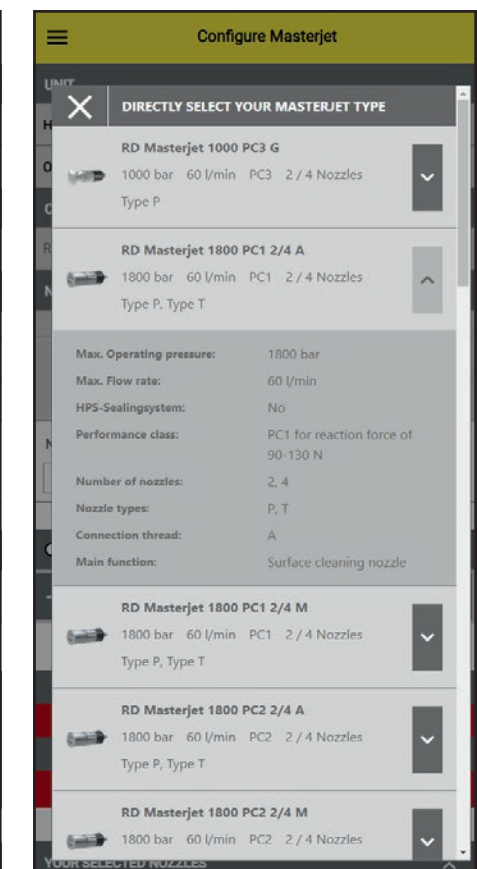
Configure Masterjet

UNIT

DIRECTLY SELECT YOUR MASTERJET TYPE

RD Masterjet 1000 PC3 G
1000 bar 60 l/min PC3 2 / 4 Nozzles
Type P

RD Masterjet 1800 PC1 2/4 A
1800 bar 60 l/min PC1 2 / 4 Nozzles
Type P, Type T

| | |
|---|---|
| Max. Operating pressure: | 1800 bar |
| Max. Flow rate: | 60 l/min |
| HPS-Sealingsystem: | No |
| Performance class: | PC1 for reaction force of 90-130 N |
| Number of nozzles: | 2, 4 |
| Nozzle types: | P, T |
| Connection thread: | A |
| Main function: | Surface cleaning nozzle |

RD Masterjet 1800 PC1 2/4 M
1800 bar 60 l/min PC1 2 / 4 Nozzles
Type P, Type T

RD Masterjet 1800 PC2 2/4 A
1800 bar 60 l/min PC2 2 / 4 Nozzles
Type P, Type T

RD Masterjet 1800 PC2 2/4 M
1800 bar 60 l/min PC2 2 / 4 Nozzles

YOUR SELECTED NOZZLES